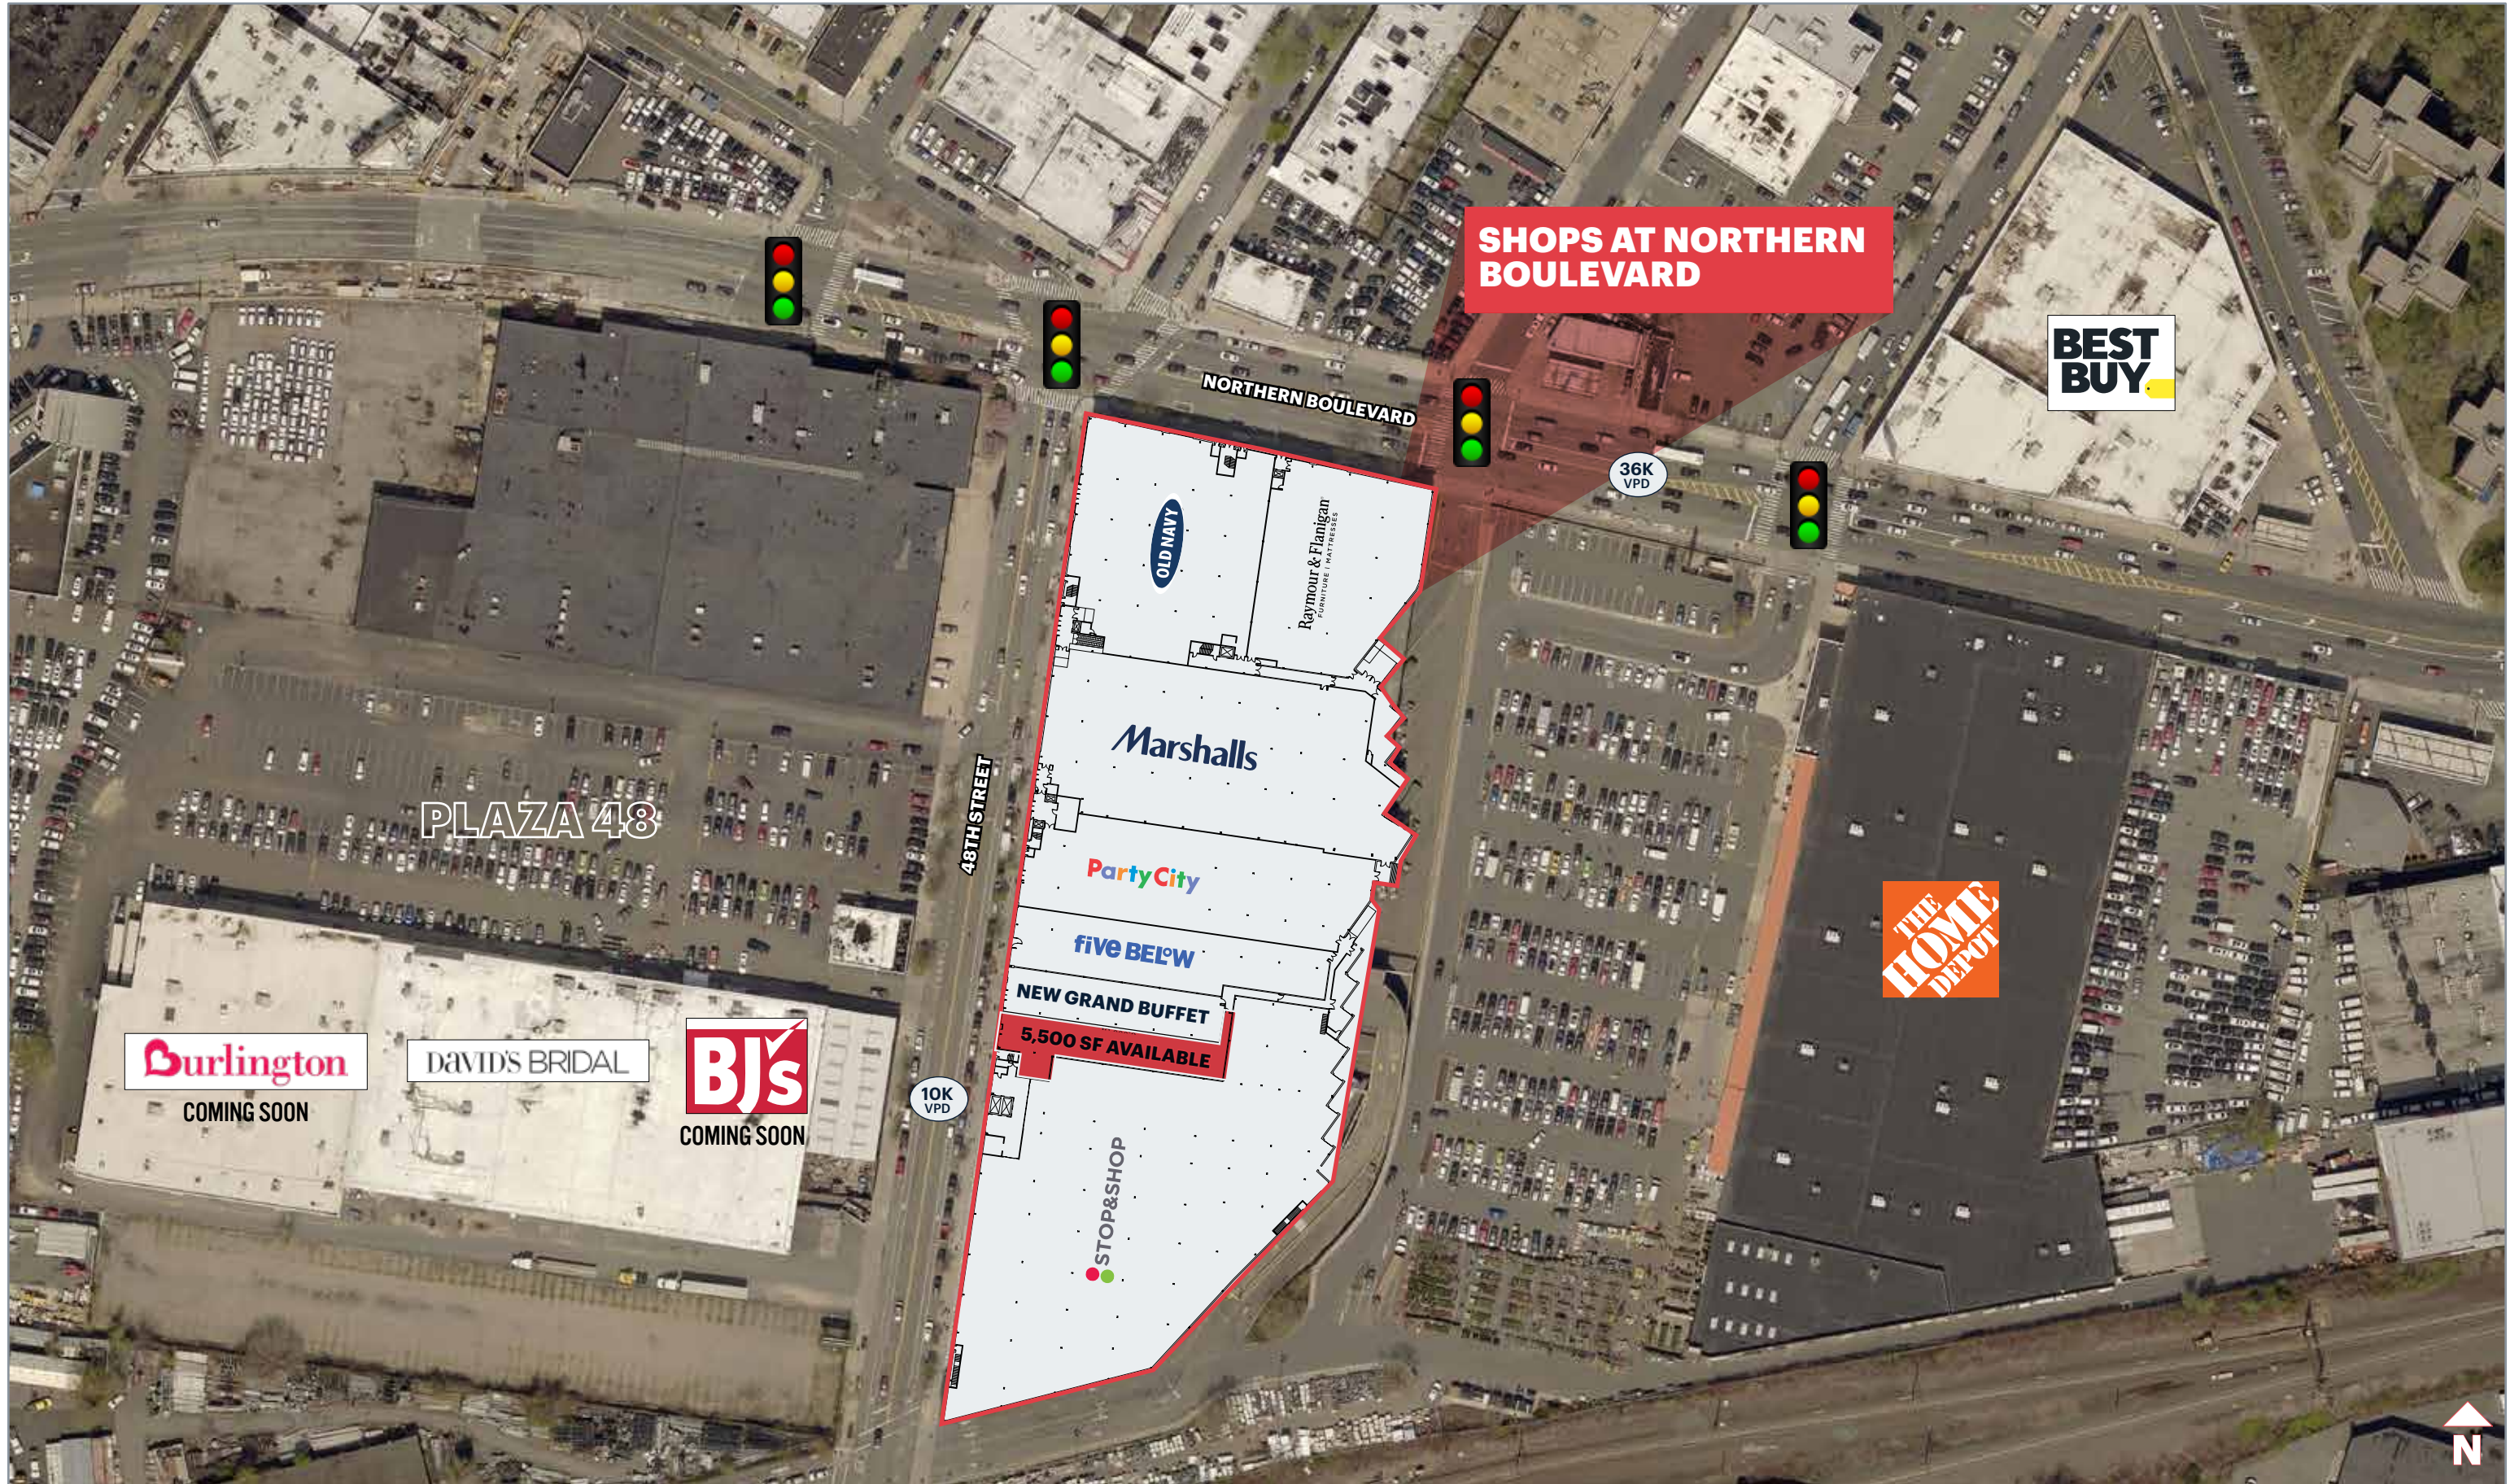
SHOPS AT NORTHERN BOULEVARD

BEST BUY

NORTHERN BOULEVARD

36K VPD

OLD NAVY

Raymour & Flanigan FURNITURE | MATTRESSES

Marshalls

PLAZA 48

48TH STREET

Party City

five BELOW

NEW GRAND BUFFET

5,500 SF AVAILABLE

THE HOME DEPOT

Burlington

COMING SOON

DAVID'S BRIDAL

BJ's

COMING SOON

10K VPD

STOP&SHOP

N